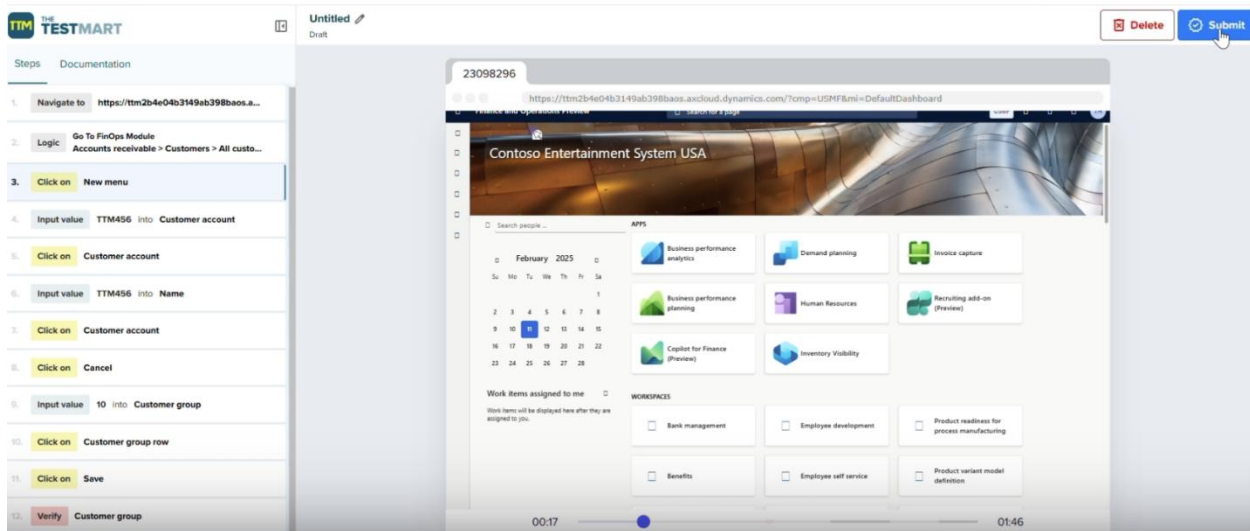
TTM THE TESTMART

Steps Documentation

1. Navigate to https://ttm2b4e04b3149ab398baos.a...

2. Logic Go To FinOps Module Accounts receivable > Customers > All custo...

3. Click on New menu

4. Input value TTM456 into Customer account

5. Click on Customer account

6. Input value TTM456 into Name

7. Click on Customer account

8. Click on Cancel

9. Input value 10 into Customer group

10. Click on Customer group row

11. Click on Save

12. Verify Customer group

Untitled
Draft

Delete Submit

23098296

https://ttm2b4e04b3149ab398baos.axcloud.dynamics.com/?cmp=USMF&mi=DefaultDashboard

Finance and Operations Preview

Search for a page

Contoso Entertainment System USA

Search people ...

February 2025

| Su | Mo | Tu | We | Th | Fr | Sa |
|---|---|---|---|---|---|---|
| | | | | | | 1 |
| 2 | 3 | 4 | 5 | 6 | 7 | 8 |
| 9 | 10 | 11 | 12 | 13 | 14 | 15 |
| 16 | 17 | 18 | 19 | 20 | 21 | 22 |
| 23 | 24 | 25 | 26 | 27 | 28 | |

Work items assigned to me

Work items will be displayed here after they are assigned to you.

APPS

Business performance analytics

Demand planning

Invoice capture

Business performance planning

Human Resources

Recruiting add-on (Preview)

Copilot for Finance (Preview)

Inventory Visibility

WORKSPACES

Bank management

Employee development

Product readiness for process manufacturing

Benefits

Employee self service

Product variant model definition

00:17

01:46